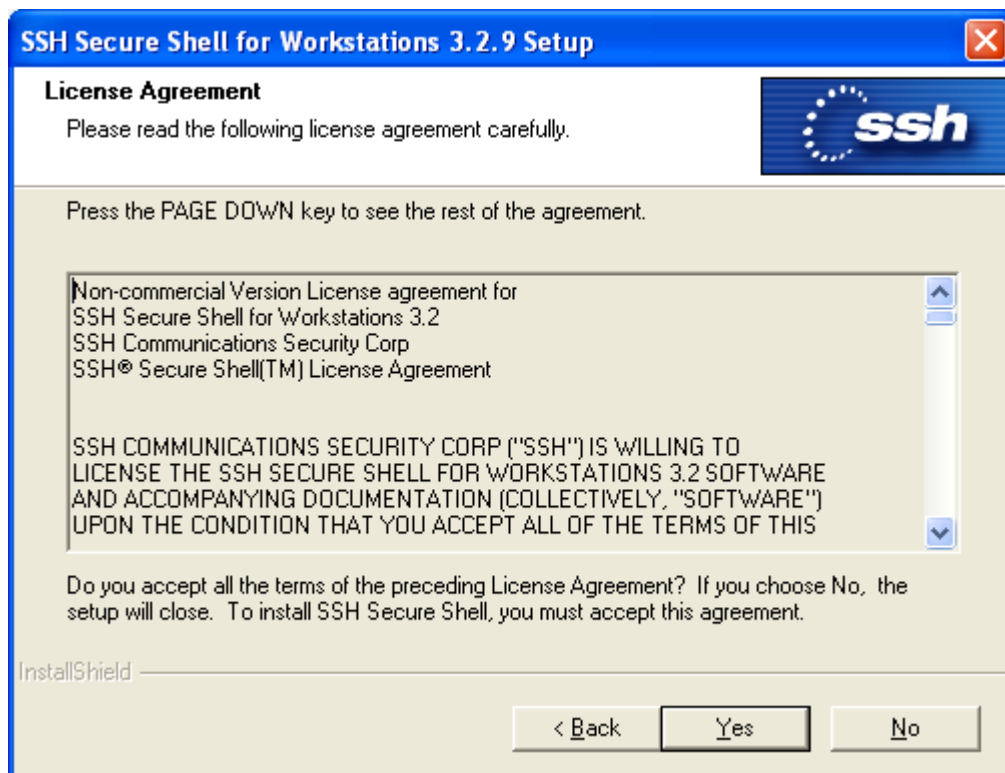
SSH Secure Shell for Workstations 3.2.9 Setup

License Agreement
Please read the following license agreement carefully.

ssh

Press the PAGE DOWN key to see the rest of the agreement.

Non-commercial Version License agreement for
SSH Secure Shell for Workstations 3.2
SSH Communications Security Corp
SSH® Secure Shell(TM) License Agreement

SSH COMMUNICATIONS SECURITY CORP ("SSH") IS WILLING TO LICENSE THE SSH SECURE SHELL FOR WORKSTATIONS 3.2 SOFTWARE AND ACCOMPANYING DOCUMENTATION (COLLECTIVELY, "SOFTWARE") UPON THE CONDITION THAT YOU ACCEPT ALL OF THE TERMS OF THIS

Do you accept all the terms of the preceding License Agreement? If you choose No, the setup will close. To install SSH Secure Shell, you must accept this agreement.

InstallShield

< Back | Yes | No